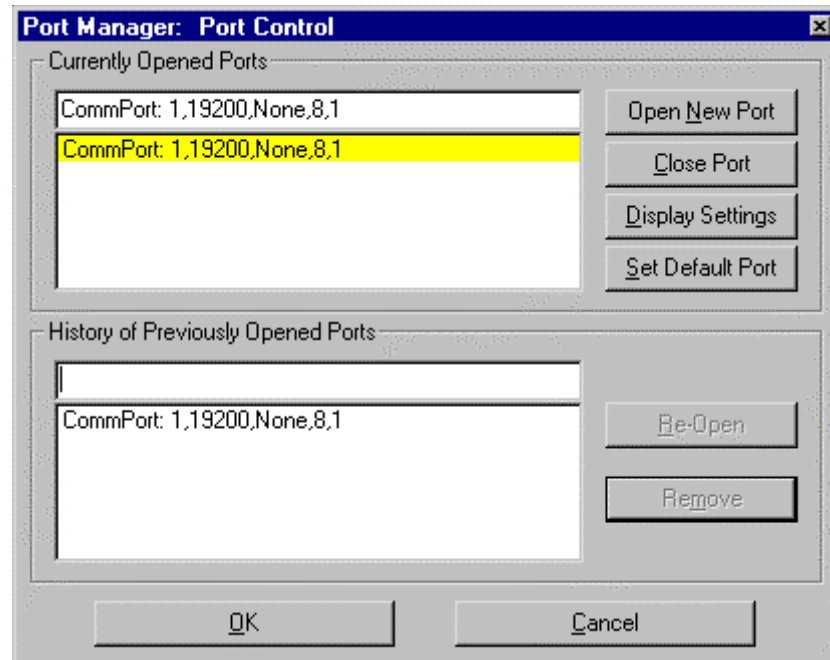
Port Manager: Port Control

Currently Opened Ports

CommPort: 1,19200,None,8,1

CommPort: 1,19200,None,8,1

Open New Port

Close Port

Display Settings

Set Default Port

History of Previously Opened Ports

CommPort: 1,19200,None,8,1

Re-Open

Remove

OK

Cancel